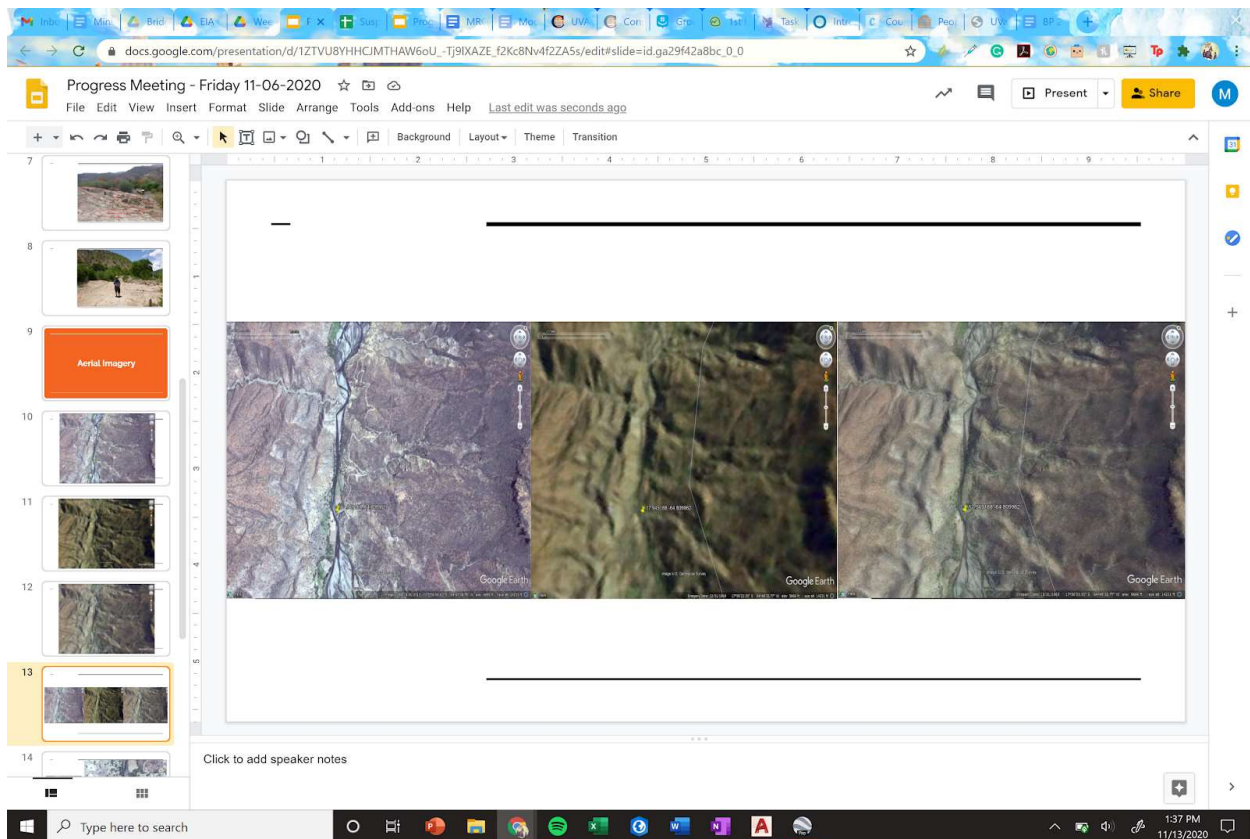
Inbo | Min | Brid | EIA | Wee | F | Sus | Proc | MRI | Mo | UVA | Con | Gro | 1st | Task | Intr | Cou | Peo | UV | BP

docs.google.com/presentation/d/1ZTVU8YHHCJMTHAW6oU_-Tj9IXAZE_f2Kc8Nv4f2ZA5s/edit#slide=id.ga29f42a8bc_0_0

Progress Meeting - Friday 11-06-2020

File Edit View Insert Format Slide Arrange Tools Add-ons Help Last edit was seconds ago

Present Share M

Background Layout Theme Transition

7
8
9
Aerial Imagery
10
11
12
13
14

Google Earth
Google Earth
Google Earth

Click to add speaker notes

Type here to search

1:37 PM
11/13/2020